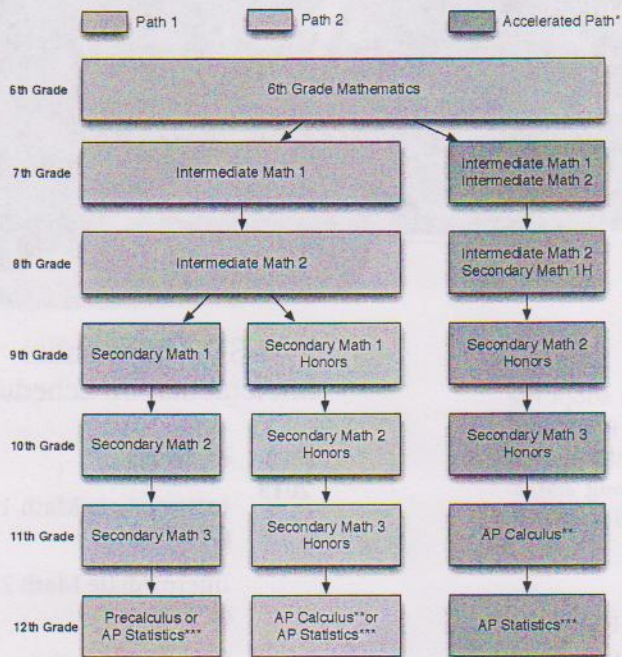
Path 1
Path 2
Accelerated Path*

6th Grade
6th Grade Mathematics

7th Grade
Intermediate Math 1
Intermediate Math 1
Intermediate Math 2

8th Grade
Intermediate Math 2
Intermediate Math 2
Secondary Math 1H

9th Grade
Secondary Math 1
Secondary Math 1 Honors
Secondary Math 2 Honors

10th Grade
Secondary Math 2
Secondary Math 2 Honors
Secondary Math 3 Honors

11th Grade
Secondary Math 3
Secondary Math 3 Honors
AP Calculus**

12th Grade
Precalculus or AP Statistics***
AP Calculus**or AP Statistics***
AP Statistics***